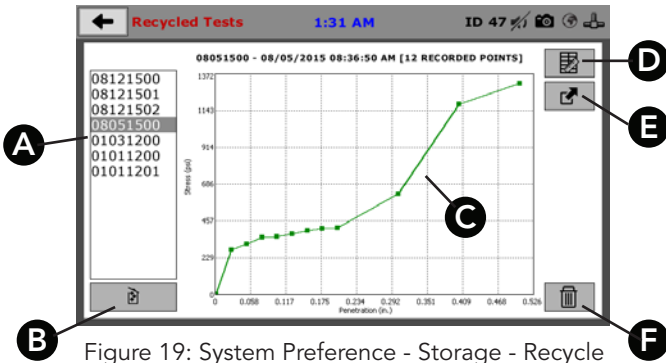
Recycled Tests
1:31 AM
ID 47

08121500
08121501
08121502
08051500
01031200
01011200
01011201

08051500 - 08/05/2015 08:36:50 AM [12 RECORDED POINTS]

1372
1143
914
686
457
229
0

Stress (psi)

0
0.058
0.117
0.175
0.234
0.292
0.351
0.409
0.468
0.526

Penetration (in.)

A
B
C
D
E
F

Figure 19: System Preference - Storage - Recycle